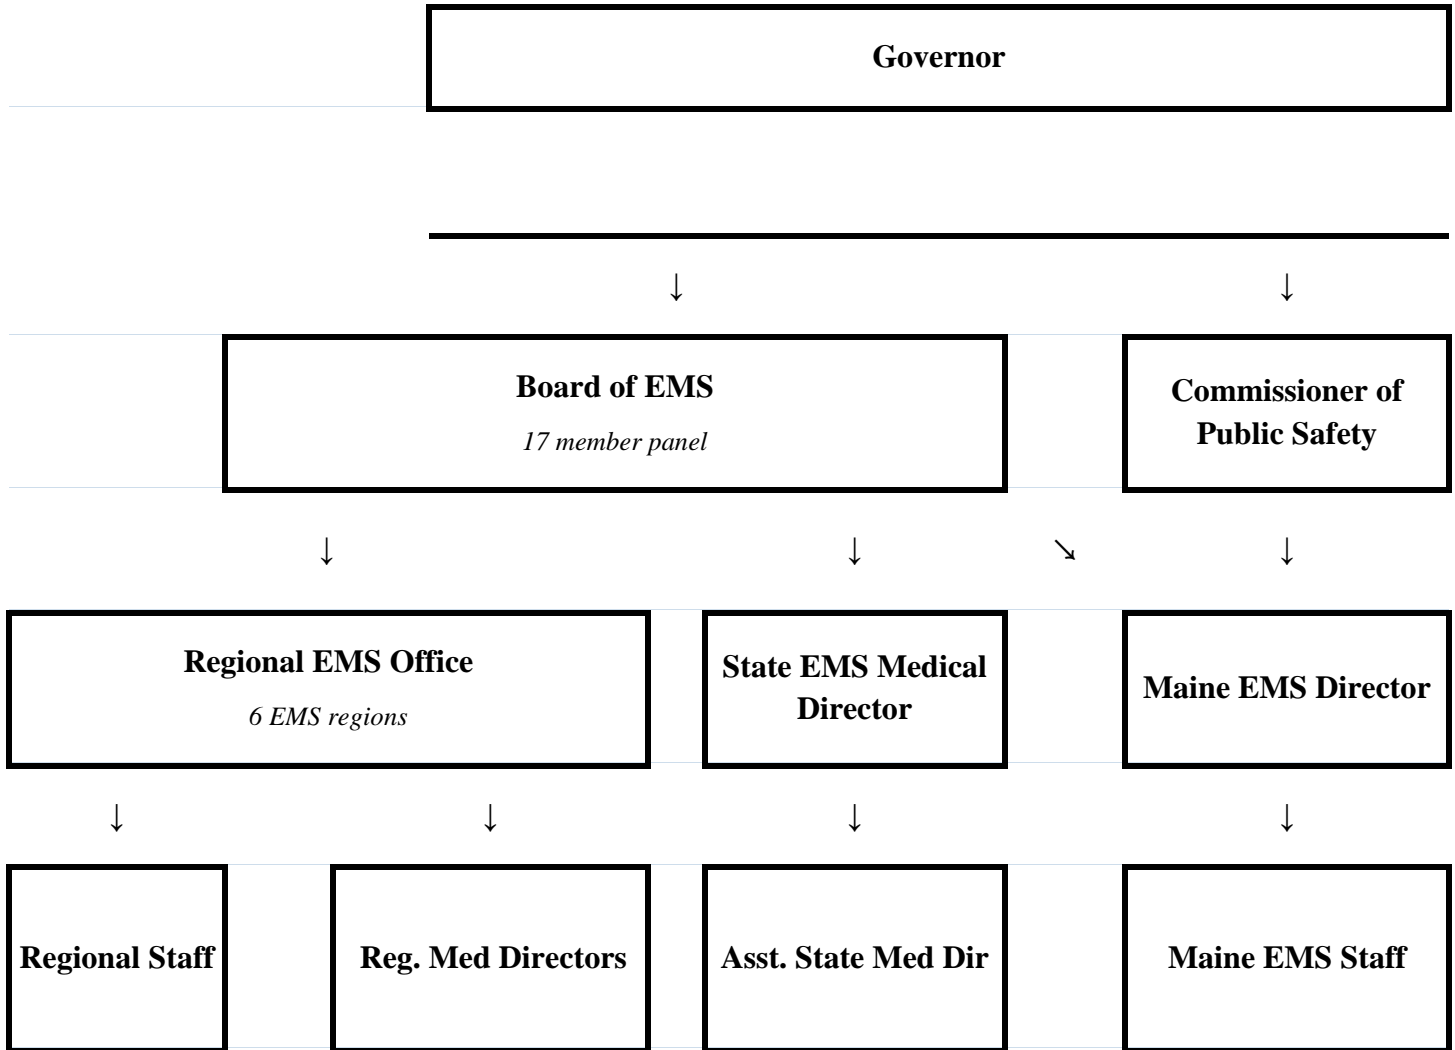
Governor

↓ ↓

Board of EMS

*17 member panel*

Commissioner of Public Safety

↓ ↓ ↘ ↓

Regional EMS Office

*6 EMS regions*

State EMS Medical Director

Maine EMS Director

↓ ↓ ↓ ↓

Regional Staff

Reg. Med Directors

Asst. State Med Dir

Maine EMS Staff